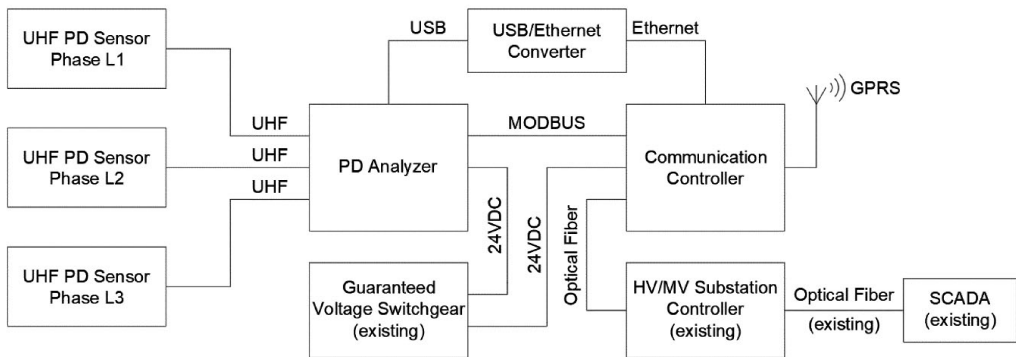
UHF PD Sensor Phase L1

UHF PD Sensor Phase L2

UHF PD Sensor Phase L3

UHF

UHF

UHF

USB

USB/Ethernet Converter

Ethernet

GPRS

MODBUS

PD Analyzer

Communication Controller

24VDC

24VDC

Optical Fiber

Guaranteed Voltage Switchgear (existing)

HV/MV Substation Controller (existing)

Optical Fiber (existing)

SCADA (existing)